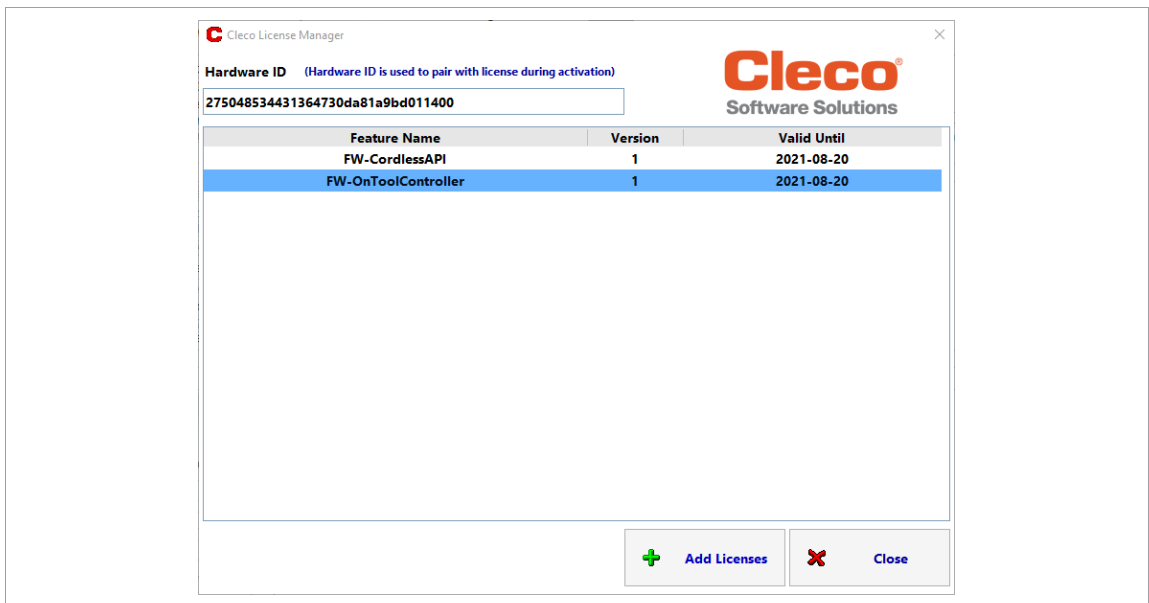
Cleco License Manager

Hardware ID (Hardware ID is used to pair with license during activation)

275048534431364730da81a9bd011400

Cleco
Software Solutions

| Feature Name | Version | Valid Until |
|---|---|---|
| FW-CordlessAPI | 1 | 2021-08-20 |
| FW-OnToolController | 1 | 2021-08-20 |

Add Licenses

Close